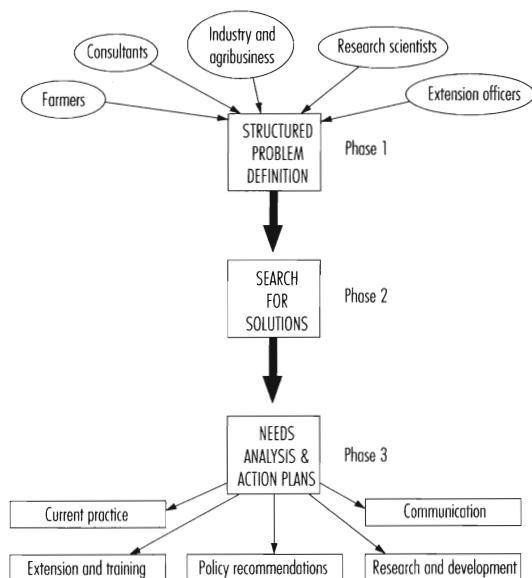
Consultants

Industry and agribusiness

Research scientists

Farmers

Extension officers

STRUCTURED PROBLEM DEFINITION

Phase 1

SEARCH FOR SOLUTIONS

Phase 2

NEEDS ANALYSIS & ACTION PLANS

Phase 3

Current practice

Communication

Extension and training

Policy recommendations

Research and development